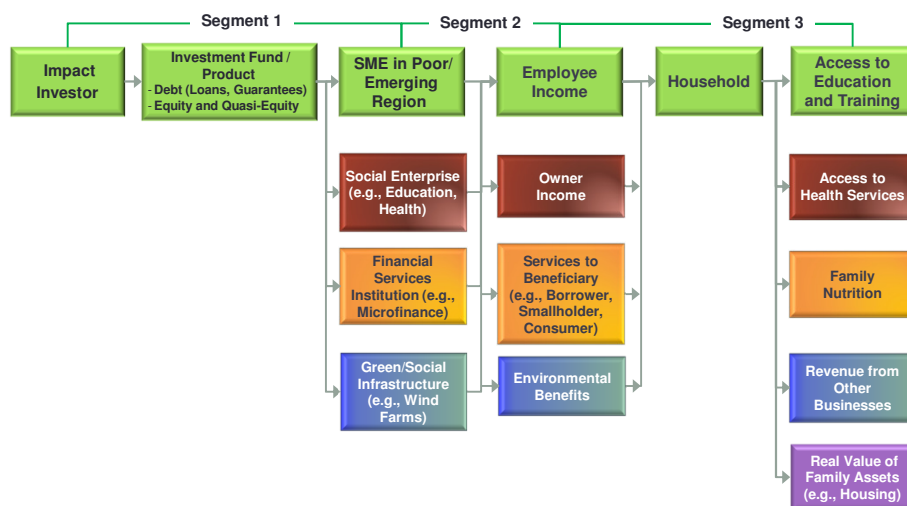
Segment 1

Segment 2

Segment 3

Impact Investor

Investment Fund / Product
- Debt (Loans, Guarantees)
- Equity and Quasi-Equity

SME in Poor/ Emerging Region

Social Enterprise (e.g., Education, Health)

Financial Services Institution (e.g., Microfinance)

Green/Social Infrastructure (e.g., Wind Farms)

Employee Income

Owner Income

Services to Beneficiary (e.g., Borrower, Smallholder, Consumer)

Environmental Benefits

Household

Access to Education and Training

Access to Health Services

Family Nutrition

Revenue from Other Businesses

Real Value of Family Assets (e.g., Housing)